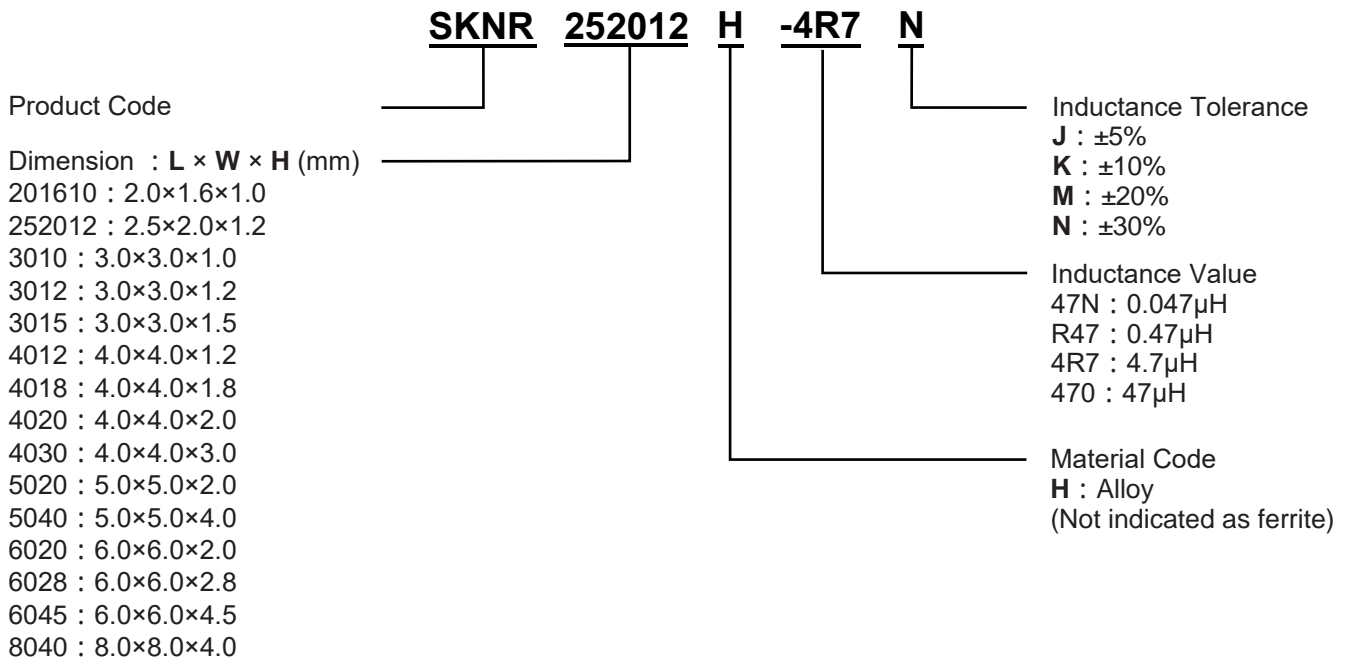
SKNR 252012 H -4R7 N

Product Code

Dimension : L × W × H (mm)
201610 : 2.0×1.6×1.0
252012 : 2.5×2.0×1.2
3010 : 3.0×3.0×1.0
3012 : 3.0×3.0×1.2
3015 : 3.0×3.0×1.5
4012 : 4.0×4.0×1.2
4018 : 4.0×4.0×1.8
4020 : 4.0×4.0×2.0
4030 : 4.0×4.0×3.0
5020 : 5.0×5.0×2.0
5040 : 5.0×5.0×4.0
6020 : 6.0×6.0×2.0
6028 : 6.0×6.0×2.8
6045 : 6.0×6.0×4.5
8040 : 8.0×8.0×4.0

Inductance Tolerance
J : ±5%
K : ±10%
M : ±20%
N : ±30%

Inductance Value
47N : 0.047μH
R47 : 0.47μH
4R7 : 4.7μH
470 : 47μH

Material Code
H : Alloy
(Not indicated as ferrite)